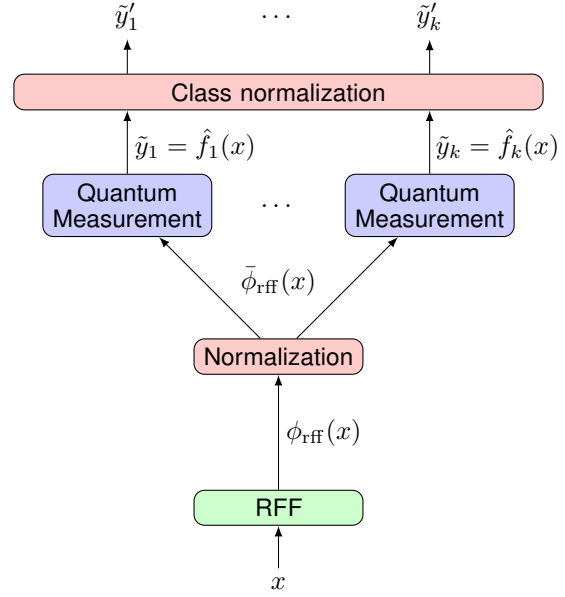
$\tilde{y}'_1$ $\cdots$ $\tilde{y}'_k$

Class normalization

$\tilde{y}_1 = \hat{f}_1(x)$

$\tilde{y}_k = \hat{f}_k(x)$

Quantum Measurement

$\cdots$

Quantum Measurement

$\bar{\phi}_{\mathrm{rff}}(x)$

Normalization

$\phi_{\mathrm{rff}}(x)$

RFF

$x$